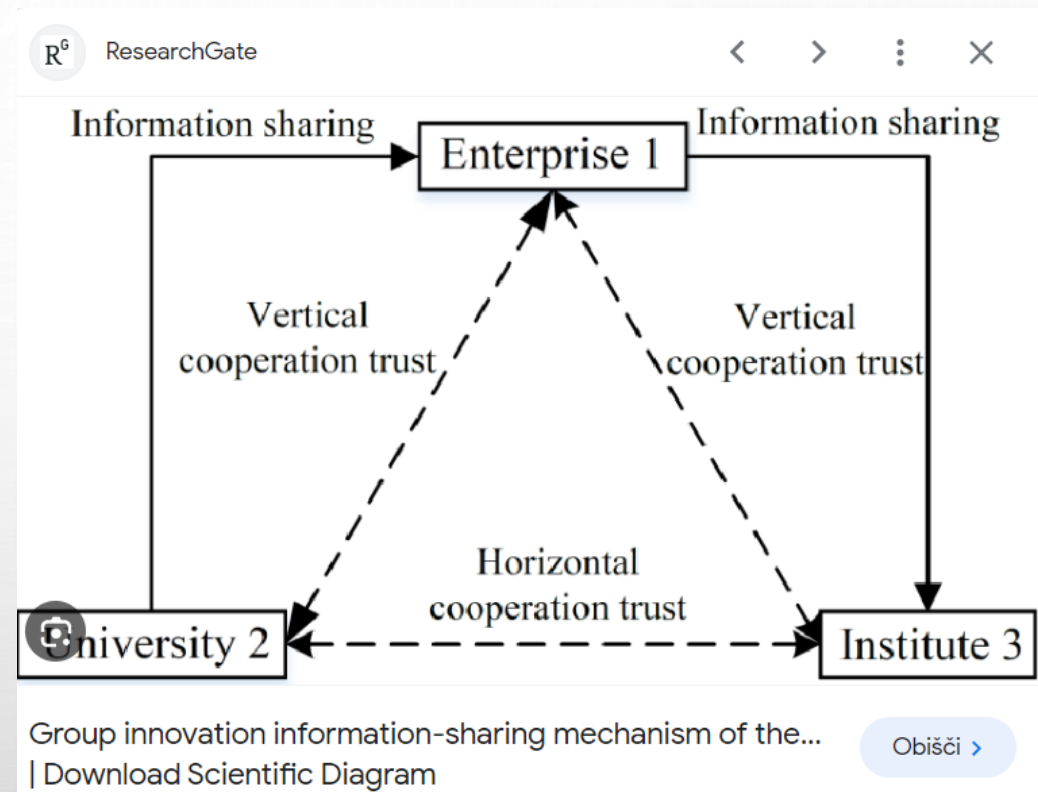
$R^G$ ResearchGate

Information sharing

Enterprise 1

Information sharing

Vertical cooperation trust

Vertical cooperation trust

Horizontal cooperation trust

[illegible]niversity 2

Institute 3

Group innovation information-sharing mechanism of the... | Download Scientific Diagram

Obišči >